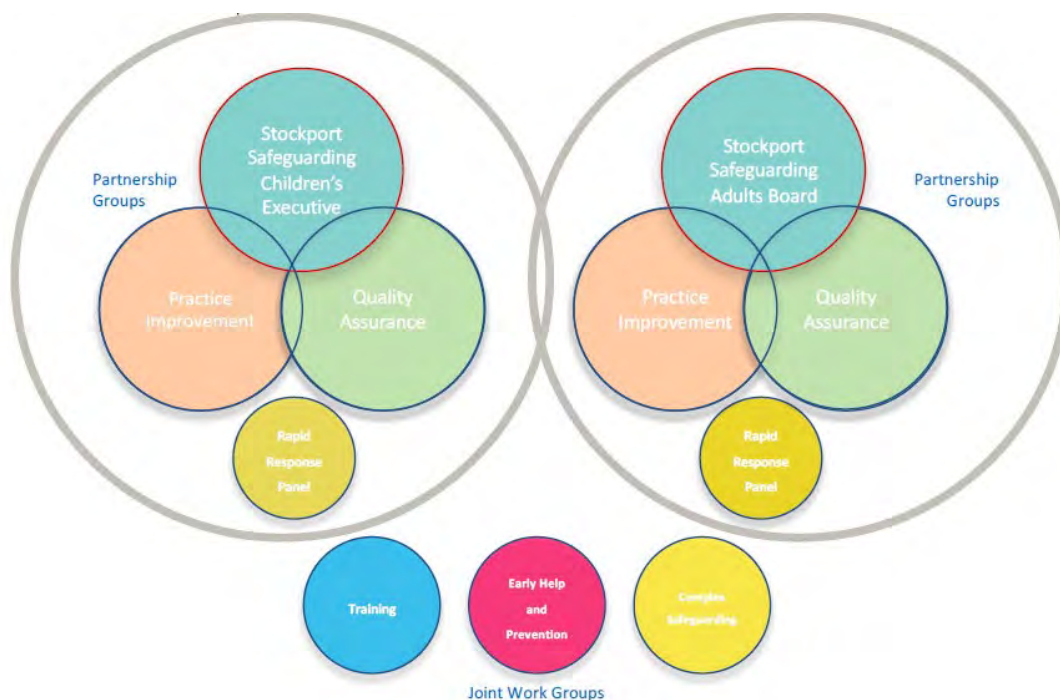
Partnership Groups

Stockport Safeguarding Children's Executive

Practice Improvement

Quality Assurance

Rapid Response Panel

Stockport Safeguarding Adults Board

Partnership Groups

Practice Improvement

Quality Assurance

Rapid Response Panel

Training

Early Help and Prevention

Complex Safeguarding

Joint Work Groups